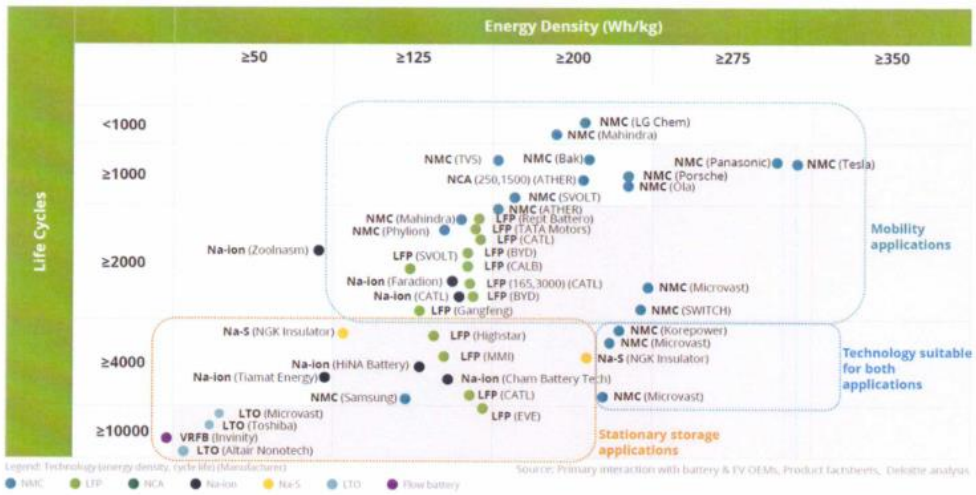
Energy Density (Wh/kg)

≥50 ≥125 ≥200 ≥275 ≥350

Life Cycles

<1000
≥1000
≥2000
≥4000
≥10000

NMC (LG Chem)
NMC (Mahindra)
NMC (TVS)
NMC (Bak)
NMC (Panasonic)
NMC (Tesla)
NCA (250,1500) (ATHER)
NMC (Porsche)
NMC (Ola)
NMC (SVOLT)
NMC (ATHER)
NMC (Mahindra)
LFP (Rept Battero)
NMC (Phylion)
LFP (TATA Motors)
LFP (CATL)
Na-ion (Zoolnasm)
LFP (BYD)
LFP (SVOLT)
LFP (CALB)
Na-ion (Faradion)
LFP (165,3000) (CATL)
NMC (Microvast)
Na-ion (CATL)
LFP (BYD)
LFP (Gangfeng)
NMC (SWITCH)
Mobility applications

Na-S (NGK Insulator)
LFP (Highstar)
NMC (Korepower)
NMC (Microvast)
LFP (MMI)
Na-S (NGK Insulator)
Na-ion (HiNA Battery)
Na-ion (Tiamat Energy)
Na-ion (Cham Battery Tech)
Technology suitable for both applications
NMC (Samsung)
LFP (CATL)
NMC (Microvast)
LFP (EVE)
LTO (Microvast)
LTO (Toshiba)
VRFB (Invinity)
LTO (Altair Nonotech)
Stationary storage applications

Legend: Technology (energy density, cycle life) (Manufacturer)
Source: Primary interaction with battery & EV OEMs, Product factsheets, Deloitte analysis

NMC LFP NCA Na-ion Na-S LTO Flow battery